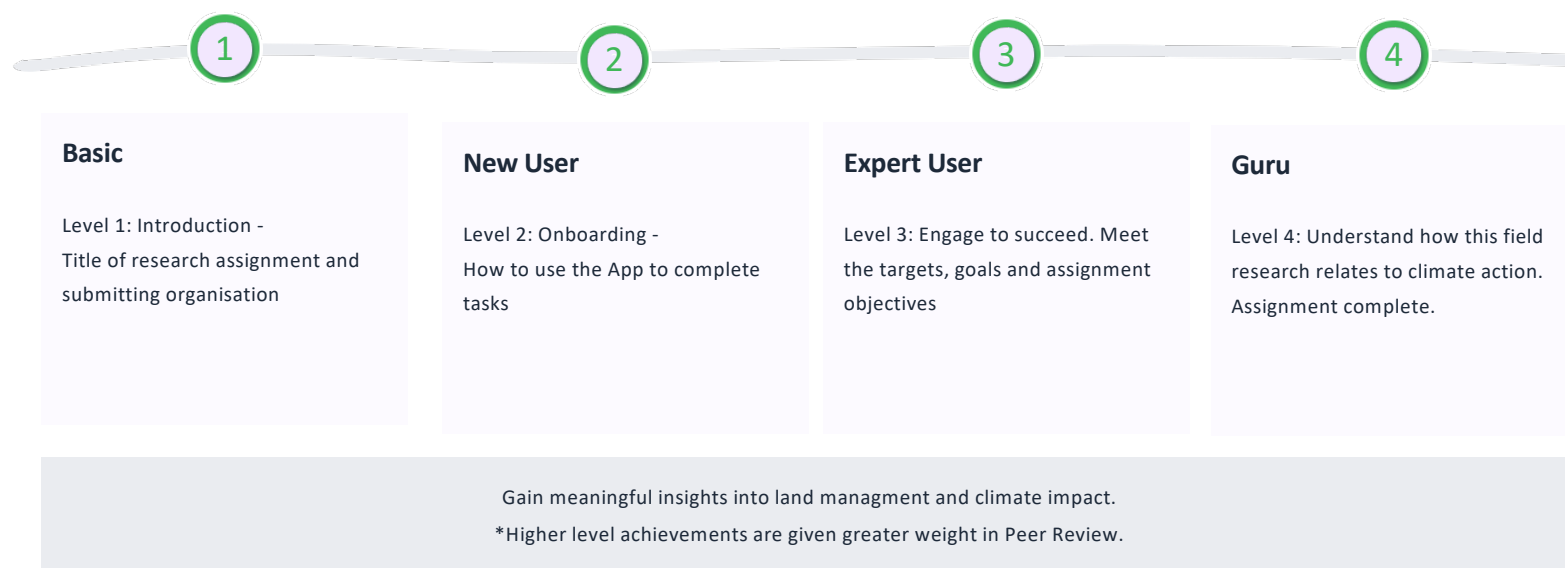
1

2

3

4

Basic

Level 1: Introduction - Title of research assignment and submitting organisation

New User

Level 2: Onboarding - How to use the App to complete tasks

Expert User

Level 3: Engage to succeed. Meet the targets, goals and assignment objectives

Guru

Level 4: Understand how this field research relates to climate action. Assignment complete.

Gain meaningful insights into land managment and climate impact.
*Higher level achievements are given greater weight in Peer Review.